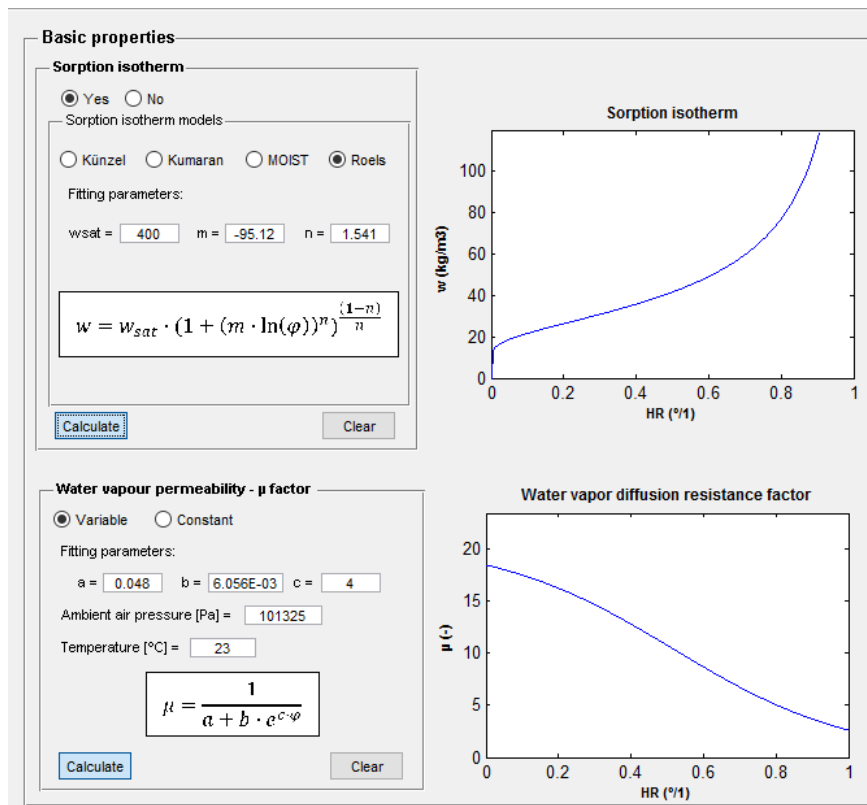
Basic properties

Sorption isotherm

Yes No

Sorption isotherm models

Künzel Kumaran MOIST Roels

Fitting parameters:

wsat = 400 m = -95.12 n = 1.541

$w = w_{sat} \cdot (1 + (m \cdot \ln(\varphi))^n)^{\frac{(1-n)}{n}}$

Calculate Clear

Sorption isotherm

w (kg/m3)

100
80
60
40
20
0

0 0.2 0.4 0.6 0.8 1

HR (º/1)

Water vapour permeability - μ factor

Variable Constant

Fitting parameters:

a = 0.048 b = 6.056E-03 c = 4

Ambient air pressure [Pa] = 101325

Temperature [ºC] = 23

$\mu = \frac{1}{a + b \cdot e^{c \cdot \varphi}}$

Calculate Clear

Water vapor diffusion resistance factor

μ (-)

20
15
10
5
0

0 0.2 0.4 0.6 0.8 1

HR (º/1)